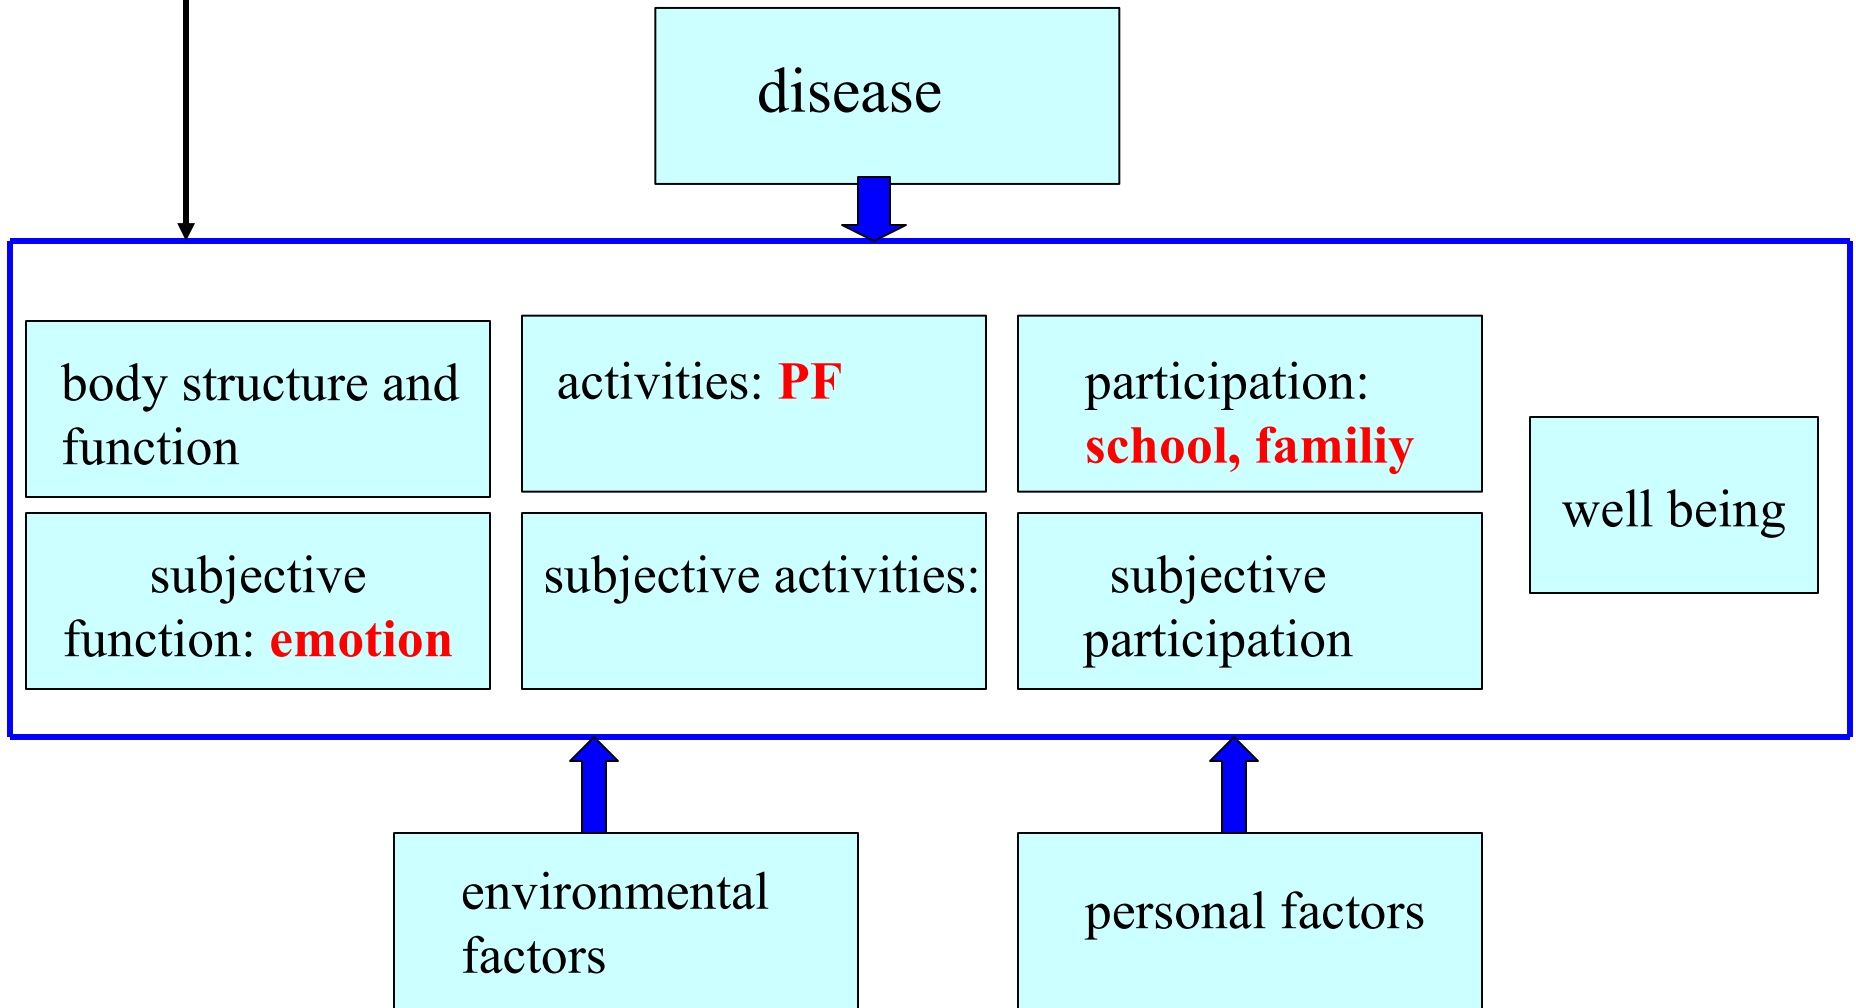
disease

body structure and function

activities: PF

participation: school, familiy

subjective function: emotion

subjective activities:

subjective participation

well being

environmental factors

personal factors